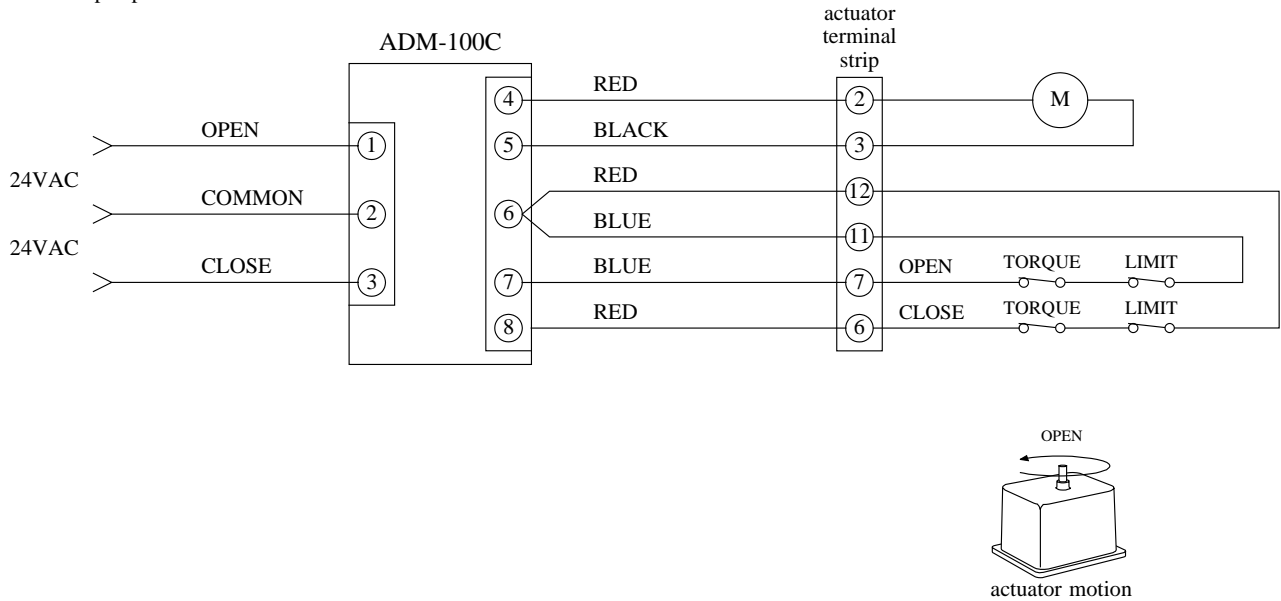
ADM-100C

actuator terminal strip

24VAC

24VAC

OPEN

COMMON

CLOSE

1

2

3

4

5

6

7

8

RED

BLACK

RED

BLUE

BLUE

RED

2

3

12

11

7

6

M

OPEN

CLOSE

TORQUE

LIMIT

TORQUE

LIMIT

OPEN

actuator motion